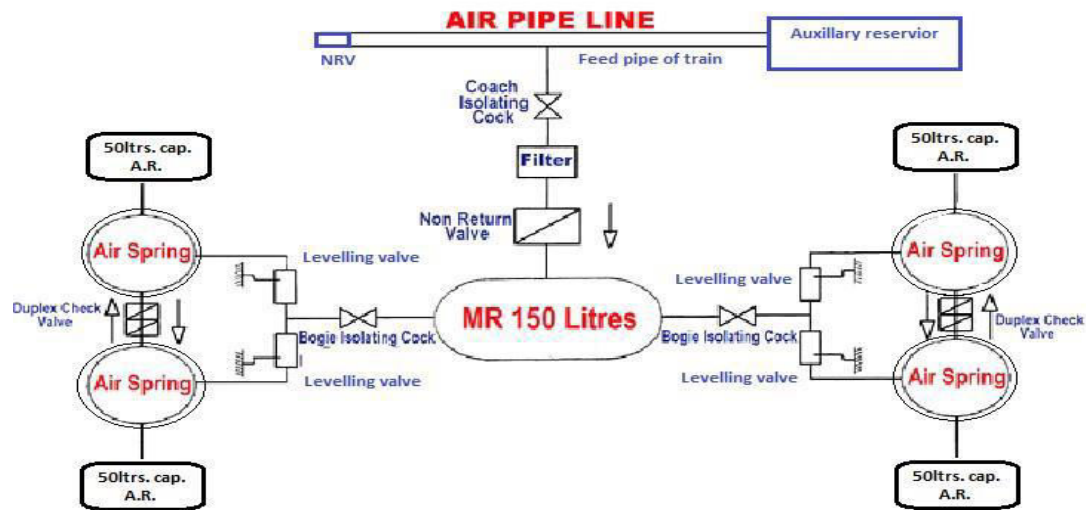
AIR PIPE LINE

NRV

Auxillary reservior

Feed pipe of train

Coach Isolating Cock

Filter

Non Return Valve

50ltrs. cap. A.R.

Air Spring

Duplex Check Valve

Air Spring

50ltrs. cap. A.R.

Levelling valve

Bogie Isolating Cock

Levelling valve

MR 150 Litres

Levelling valve

Bogie Isolating Cock

Levelling valve

50ltrs. cap. A.R.

Air Spring

Duplex Check Valve

Air Spring

50ltrs. cap. A.R.